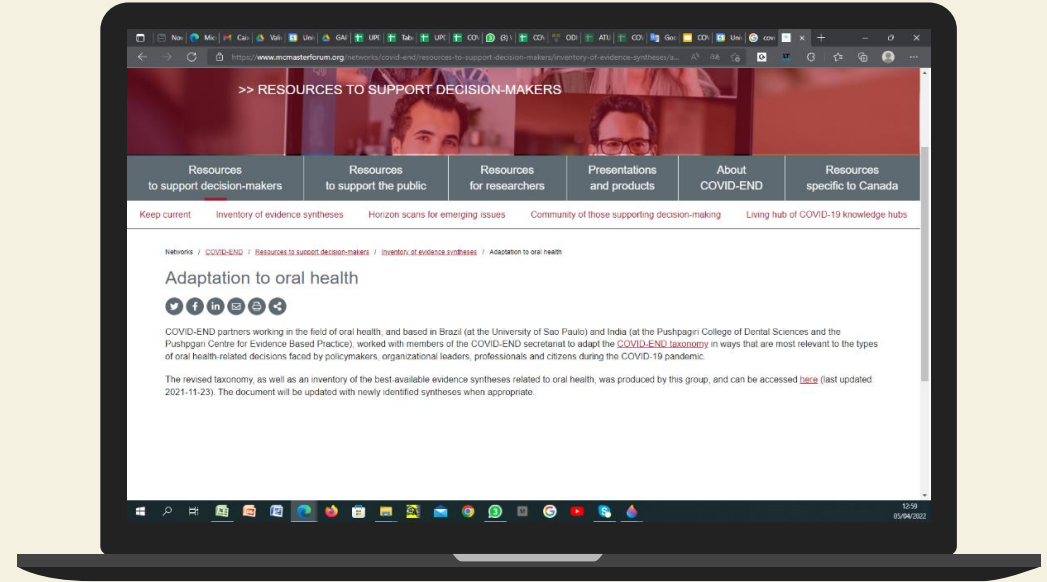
Nov | Mic | Cai | Vali | Uni | GAF | UPE | Tab | UPE | COV | (8) | COV | ODI | ATU | COV | Goo | COV | Uni | cov

https://www.mcmasterforum.org/networks/covid-end/resources-to-support-decision-makers/inventory-of-evidence-syntheses/a...

>> RESOURCES TO SUPPORT DECISION-MAKERS

Resources to support decision-makers | Resources to support the public | Resources for researchers | Presentations and products | About COVID-END | Resources specific to Canada

Keep current | Inventory of evidence syntheses | Horizon scans for emerging issues | Community of those supporting decision-making | Living hub of COVID-19 knowledge hubs

Networks / COVID-END / Resources to support decision-makers / Inventory of evidence syntheses / Adaptation to oral health

Adaptation to oral health

COVID-END partners working in the field of oral health, and based in Brazil (at the University of Sao Paulo) and India (at the Pushpagiri College of Dental Sciences and the Pushpgari Centre for Evidence Based Practice), worked with members of the COVID-END secretariat to adapt the COVID-END taxonomy in ways that are most relevant to the types of oral health-related decisions faced by policymakers, organizational leaders, professionals and citizens during the COVID-19 pandemic.

The revised taxonomy, as well as an inventory of the best-available evidence syntheses related to oral health, was produced by this group, and can be accessed here (last updated 2021-11-23). The document will be updated with newly identified syntheses when appropriate.

12:59
05/04/2022